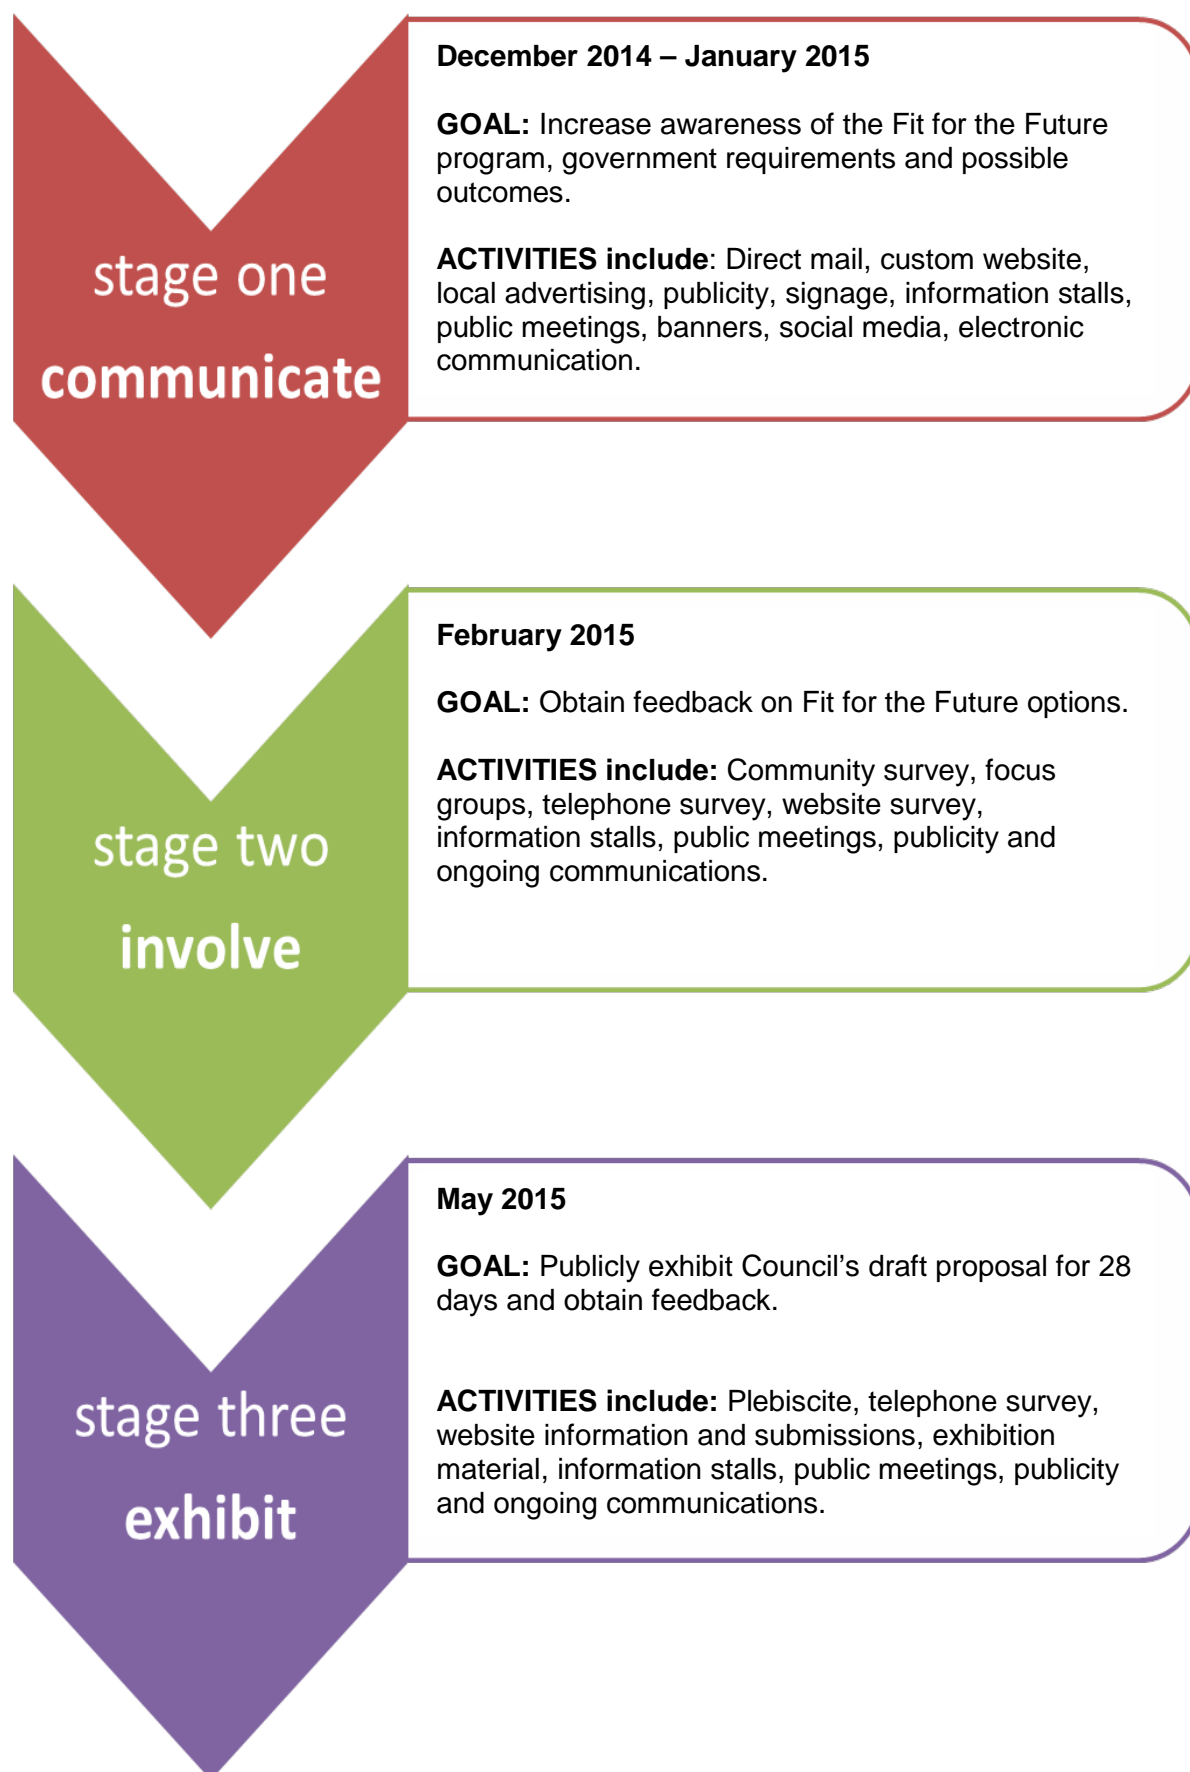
stage one
communicate

December 2014 – January 2015

GOAL: Increase awareness of the Fit for the Future program, government requirements and possible outcomes.

ACTIVITIES include: Direct mail, custom website, local advertising, publicity, signage, information stalls, public meetings, banners, social media, electronic communication.

stage two
involve

February 2015

GOAL: Obtain feedback on Fit for the Future options.

ACTIVITIES include: Community survey, focus groups, telephone survey, website survey, information stalls, public meetings, publicity and ongoing communications.

stage three
exhibit

May 2015

GOAL: Publicly exhibit Council's draft proposal for 28 days and obtain feedback.

ACTIVITIES include: Plebiscite, telephone survey, website information and submissions, exhibition material, information stalls, public meetings, publicity and ongoing communications.